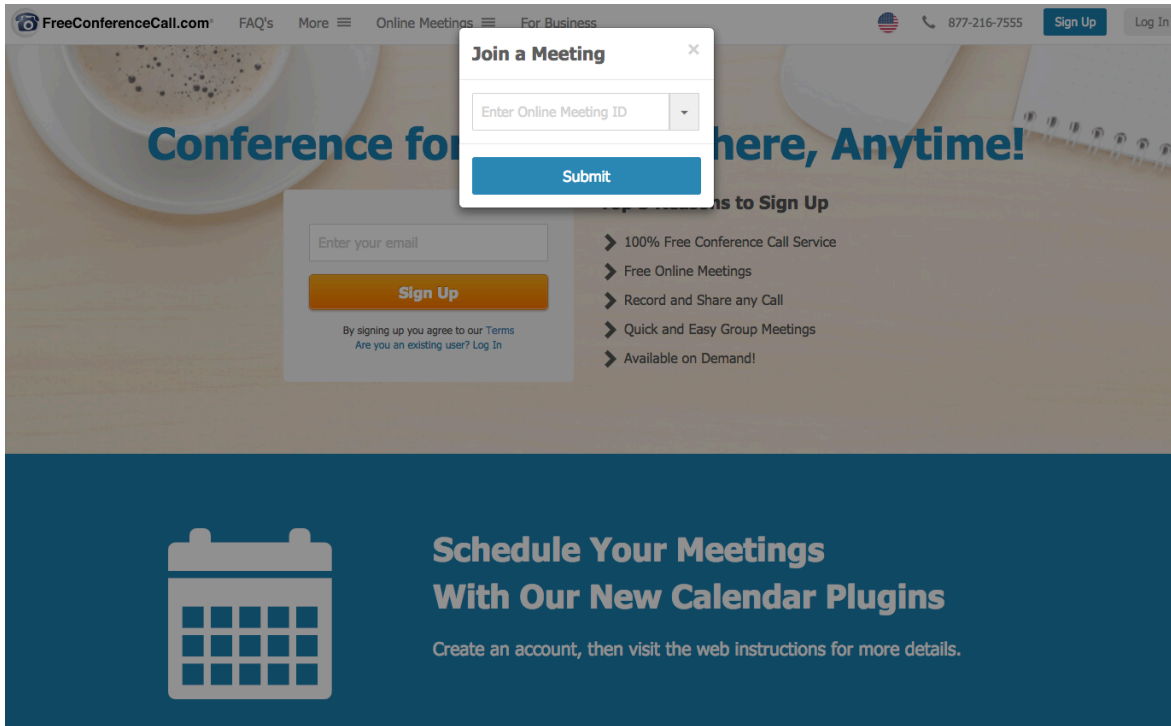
FreeConferenceCall.com FAQ's More Online Meetings For Business 877-216-7555 Sign Up Log In

Join a Meeting ×

Enter Online Meeting ID

Submit

Conference fo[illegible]here, Anytime!

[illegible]s to Sign Up

Enter your email

Sign Up

By signing up you agree to our Terms
Are you an existing user? Log In

100% Free Conference Call Service
Free Online Meetings
Record and Share any Call
Quick and Easy Group Meetings
Available on Demand!

Schedule Your Meetings
With Our New Calendar Plugins

Create an account, then visit the web instructions for more details.